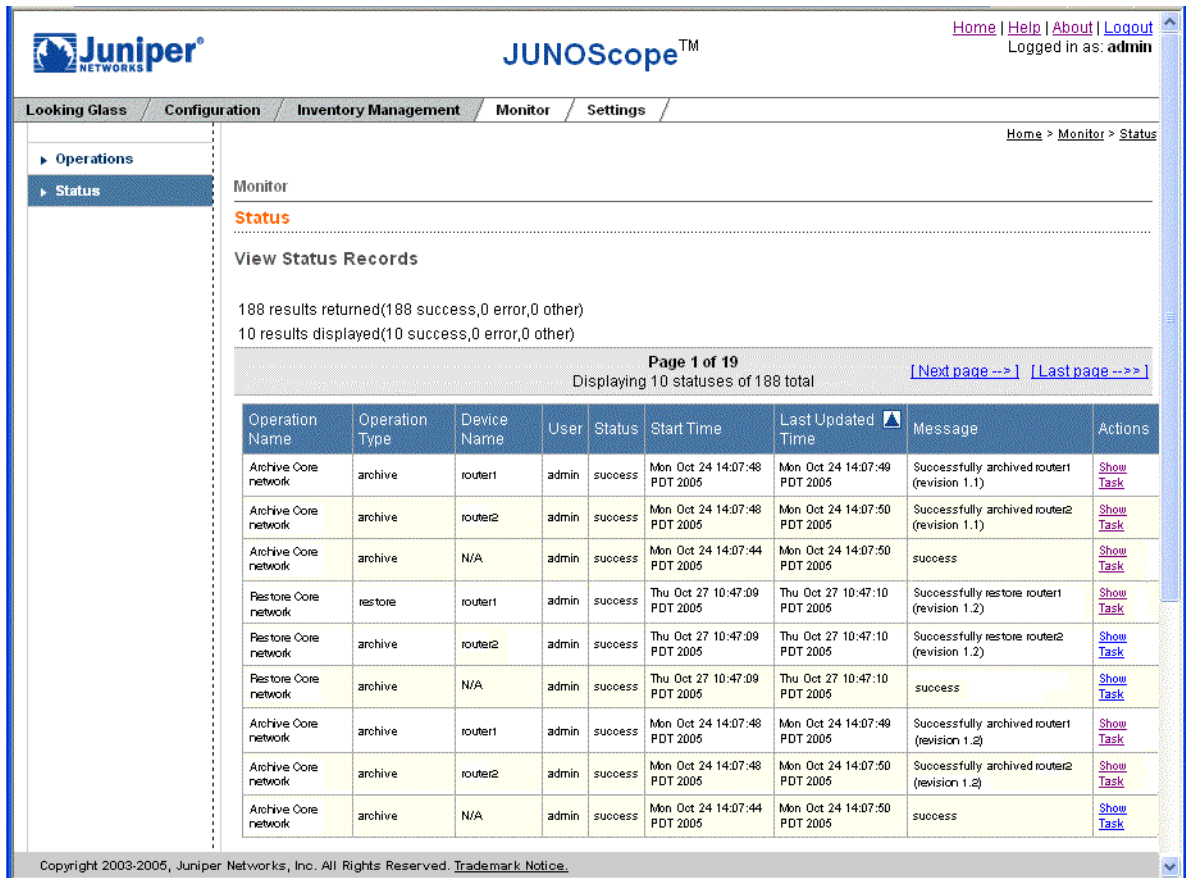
Juniper NETWORKS

JUNOScope™

Home | Help | About | Logout
Logged in as: admin

Looking Glass | Configuration | Inventory Management | Monitor | Settings

Home > Monitor > Status

Operations
Status

Monitor

Status

View Status Records

188 results returned(188 success,0 error,0 other)
10 results displayed(10 success,0 error,0 other)

Page 1 of 19
Displaying 10 statuses of 188 total

[Next page -->] [Last page -->>]

| Operation Name | Operation Type | Device Name | User | Status | Start Time | Last Updated Time | Message | Actions |
|---|---|---|---|---|---|---|---|---|
| Archive Core network | archive | router1 | admin | success | Mon Oct 24 14:07:48 PDT 2005 | Mon Oct 24 14:07:49 PDT 2005 | Successfully archived router1 (revision 1.1) | Show Task |
| Archive Core network | archive | router2 | admin | success | Mon Oct 24 14:07:48 PDT 2005 | Mon Oct 24 14:07:50 PDT 2005 | Successfully archived router2 (revision 1.1) | Show Task |
| Archive Core network | archive | N/A | admin | success | Mon Oct 24 14:07:44 PDT 2005 | Mon Oct 24 14:07:50 PDT 2005 | success | Show Task |
| Restore Core network | restore | router1 | admin | success | Thu Oct 27 10:47:09 PDT 2005 | Thu Oct 27 10:47:10 PDT 2005 | Successfully restore router1 (revision 1.2) | Show Task |
| Restore Core network | archive | router2 | admin | success | Thu Oct 27 10:47:09 PDT 2005 | Thu Oct 27 10:47:10 PDT 2005 | Successfully restore router2 (revision 1.2) | Show Task |
| Restore Core network | archive | N/A | admin | success | Thu Oct 27 10:47:09 PDT 2005 | Thu Oct 27 10:47:10 PDT 2005 | success | Show Task |
| Archive Core network | archive | router1 | admin | success | Mon Oct 24 14:07:48 PDT 2005 | Mon Oct 24 14:07:49 PDT 2005 | Successfully archived router1 (revision 1.2) | Show Task |
| Archive Core network | archive | router2 | admin | success | Mon Oct 24 14:07:48 PDT 2005 | Mon Oct 24 14:07:50 PDT 2005 | Successfully archived router2 (revision 1.2) | Show Task |
| Archive Core network | archive | N/A | admin | success | Mon Oct 24 14:07:44 PDT 2005 | Mon Oct 24 14:07:50 PDT 2005 | success | Show Task |

Copyright 2003-2005, Juniper Networks, Inc. All Rights Reserved. Trademark Notice.